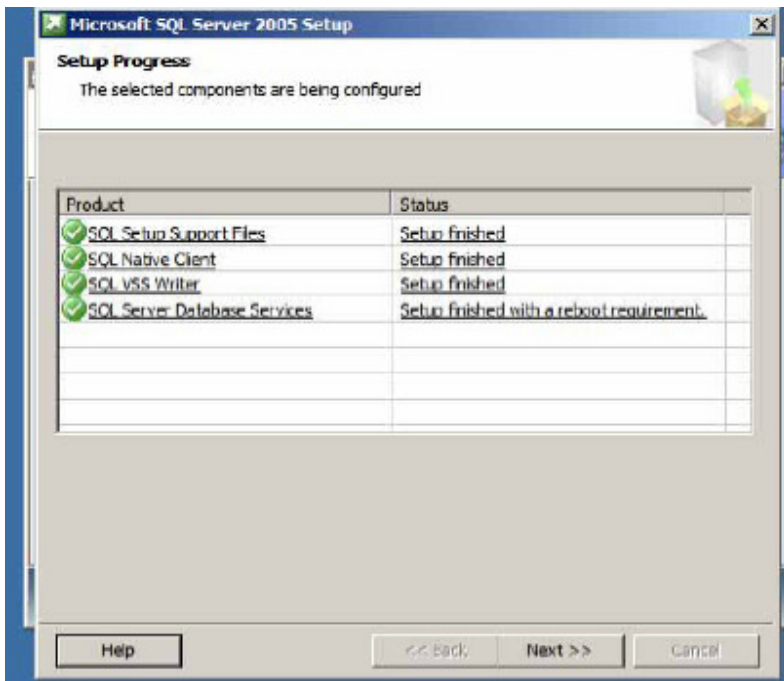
Microsoft SQL Server 2005 Setup

Setup Progress

The selected components are being configured

| Product | Status |
|---|---|
| SQL Setup Support Files | Setup finished |
| SQL Native Client | Setup finished |
| SQL VSS Writer | Setup finished |
| SQL Server Database Services | Setup finished with a reboot requirement. |

Help

<< Back

Next >>

Cancel